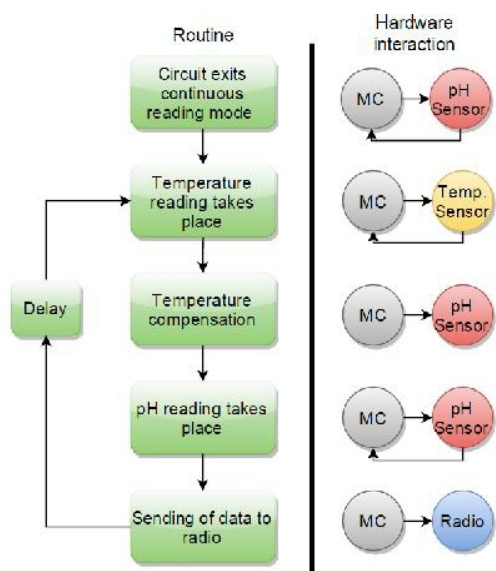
Routine

Circuit exits continuous reading mode

Temperature reading takes place

Temperature compensation

pH reading takes place

Sending of data to radio

Delay

Hardware interaction

MC

pH Sensor

MC

Temp. Sensor

MC

pH Sensor

MC

pH Sensor

MC

Radio